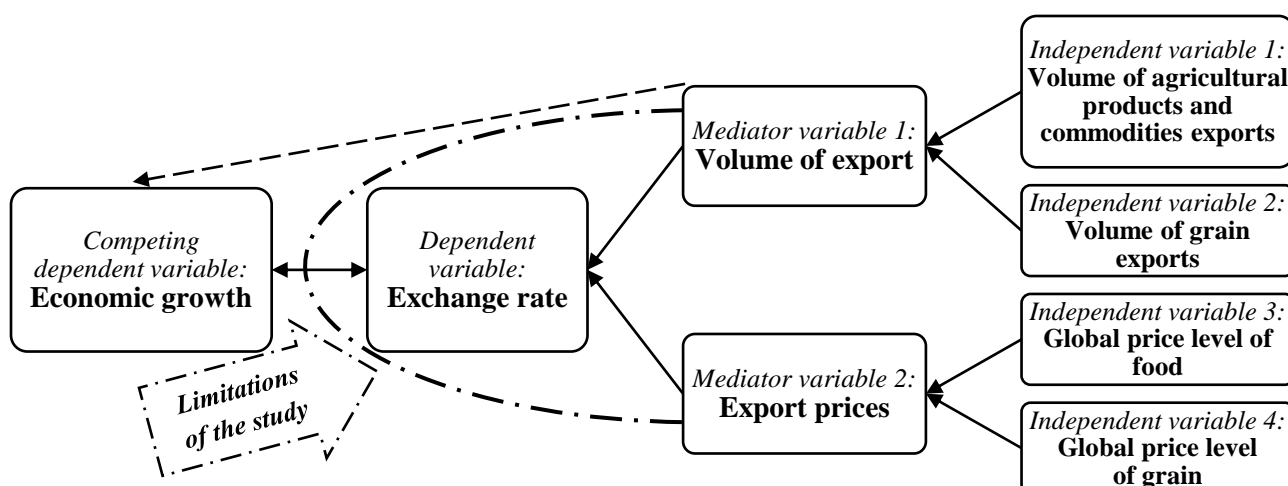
Independent variable 1:
Volume of agricultural products and commodities exports

Independent variable 2:
Volume of grain exports

Independent variable 3:
Global price level of food

Independent variable 4:
Global price level of grain

Mediator variable 1:
Volume of export

Mediator variable 2:
Export prices

Dependent variable:
Exchange rate

Competing dependent variable:
Economic growth

Limitations of the study